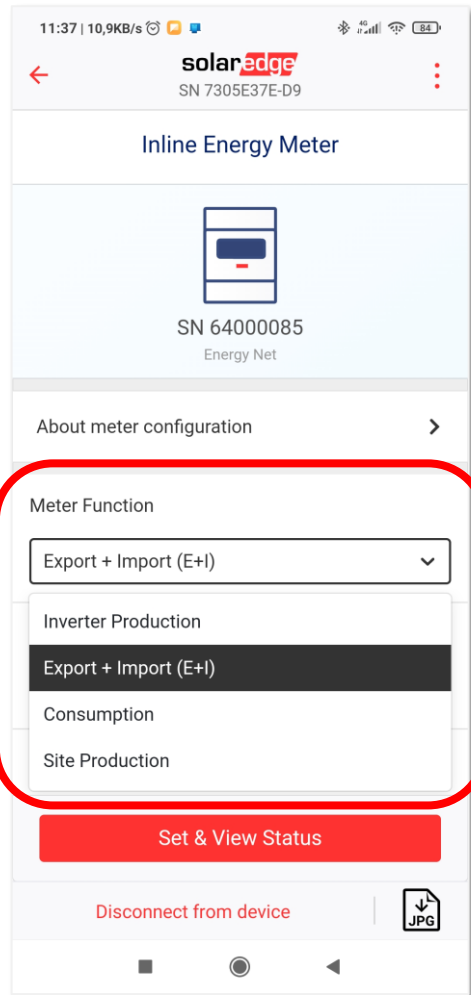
11:37 | 10,9KB/s

84

solaredge
SN 7305E37E-D9

Inline Energy Meter

SN 64000085
Energy Net

About meter configuration

Meter Function

Export + Import (E+I)

Inverter Production

Export + Import (E+I)

Consumption

Site Production

Set & View Status

Disconnect from device

JPG